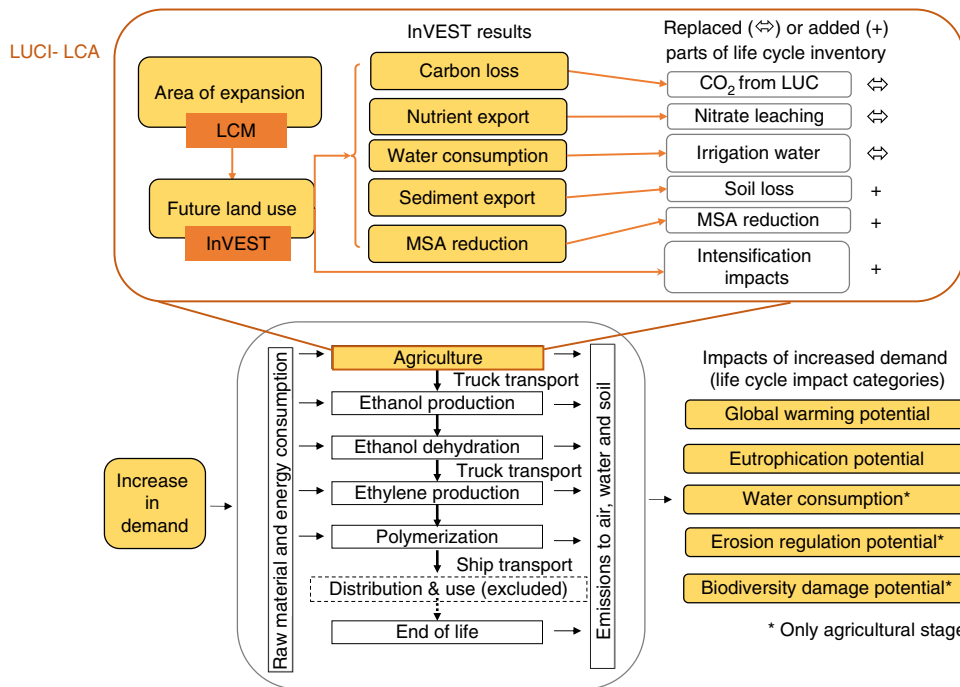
LUCI- LCA

Area of expansion
LCM
Future land use
InVEST

InVEST results
Carbon loss
Nutrient export
Water consumption
Sediment export
MSA reduction

Replaced (⇔) or added (+) parts of life cycle inventory
$CO_2$ from LUC ⇔
Nitrate leaching ⇔
Irrigation water ⇔
Soil loss +
MSA reduction +
Intensification impacts +

Increase in demand

Raw material and energy consumption

Agriculture
Truck transport
Ethanol production
Ethanol dehydration
Truck transport
Ethylene production
Polymerization
Ship transport
Distribution & use (excluded)
End of life

Emissions to air, water and soil

Impacts of increased demand (life cycle impact categories)
Global warming potential
Eutrophication potential
Water consumption*
Erosion regulation potential*
Biodiversity damage potential*
* Only agricultural stage